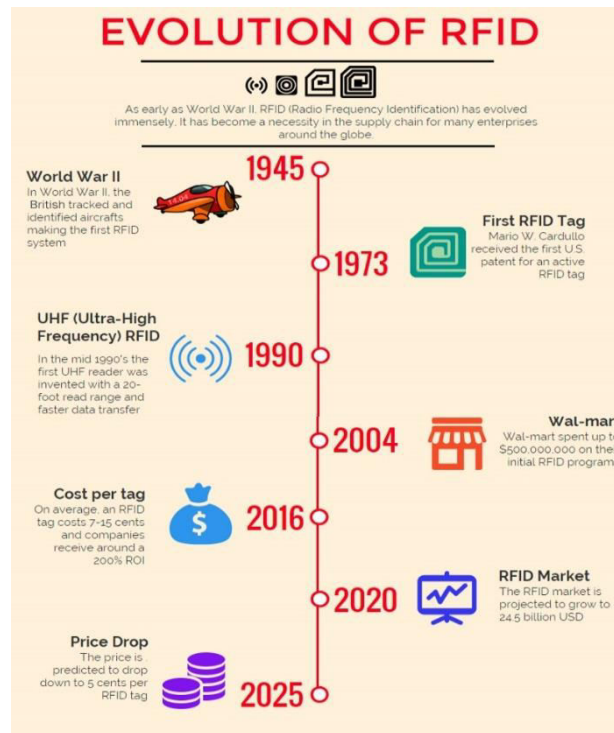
EVOLUTION OF RFID

As early as World War II, RFID (Radio Frequency Identification) has evolved immensely. It has become a necessity in the supply chain for many enterprises around the globe.

1945

World War II
In World War II, the British tracked and identified aircrafts making the first RFID system

1973

First RFID Tag
Mario W. Cardullo received the first U.S. patent for an active RFID tag

1990

UHF (Ultra-High Frequency) RFID
In the mid 1990's the first UHF reader was invented with a 20-foot read range and faster data transfer

2004

Wal-mar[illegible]
Wal-mart spent up t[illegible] $500,000,000 on the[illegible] initial RFID program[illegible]

2016

Cost per tag
On average, an RFID tag costs 7-15 cents and companies receive around a 200% ROI

2020

RFID Market
The RFID market is projected to grow to 24.5 billion USD

2025

Price Drop
The price is predicted to drop down to 5 cents per RFID tag